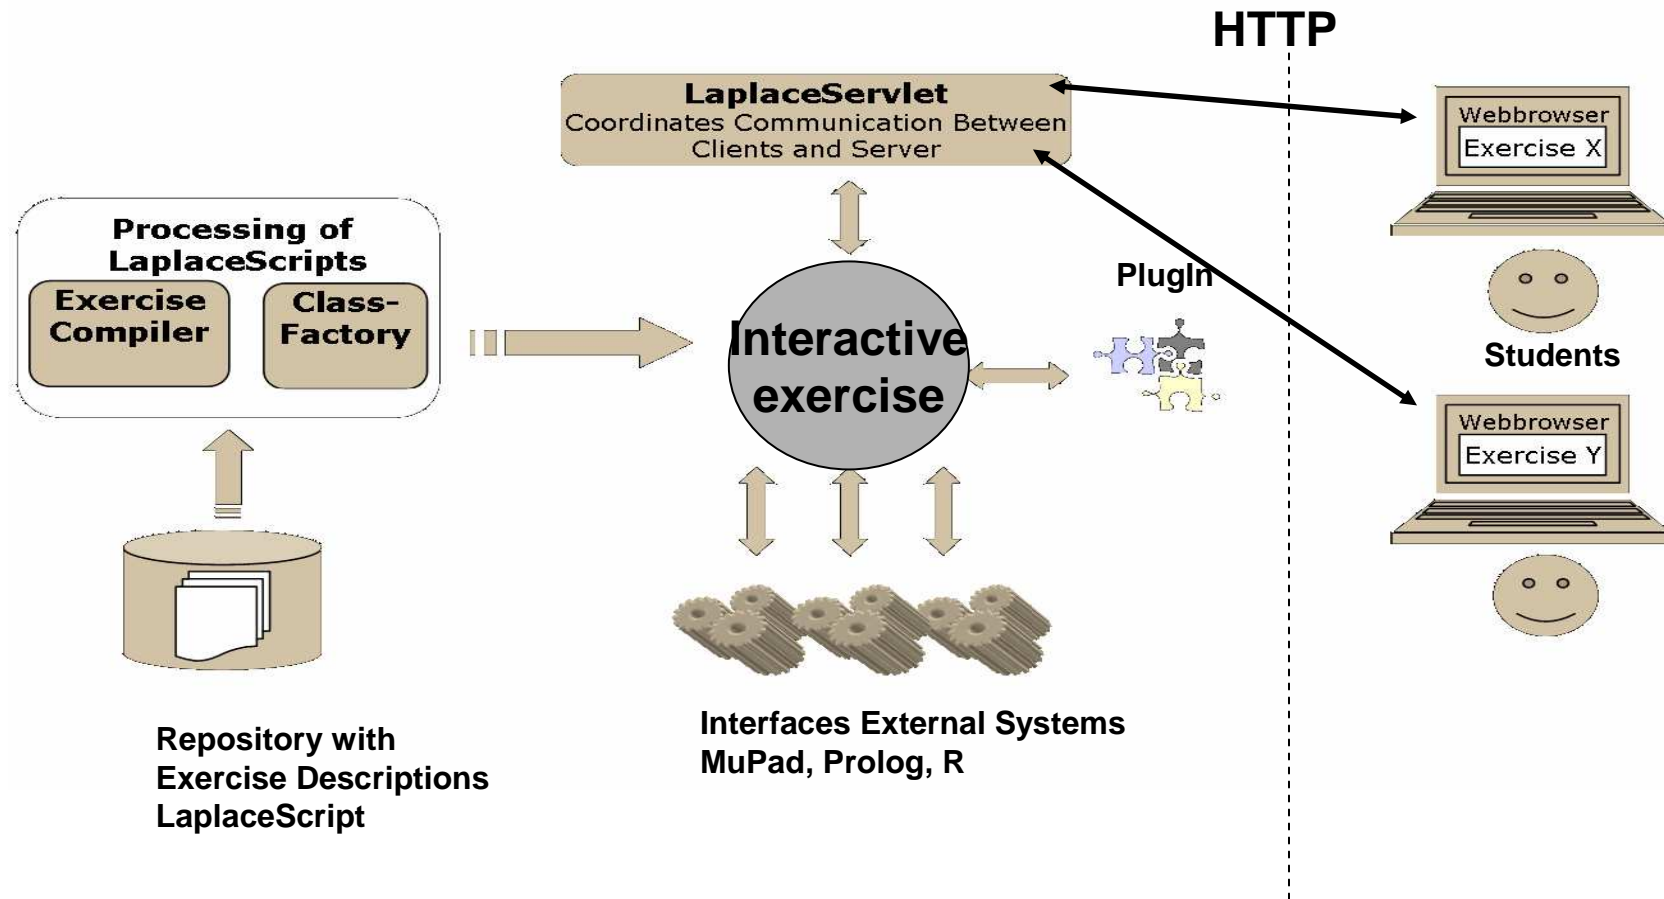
HTTP

LaplaceServlet
Coordinates Communication Between Clients and Server

Webbrowser
Exercise X

Processing of LaplaceScripts

Exercise Compiler

Class-Factory

PlugIn

Interactive exercise

Students

Webbrowser
Exercise Y

Repository with Exercise Descriptions LaplaceScript

Interfaces External Systems
MuPad, Prolog, R